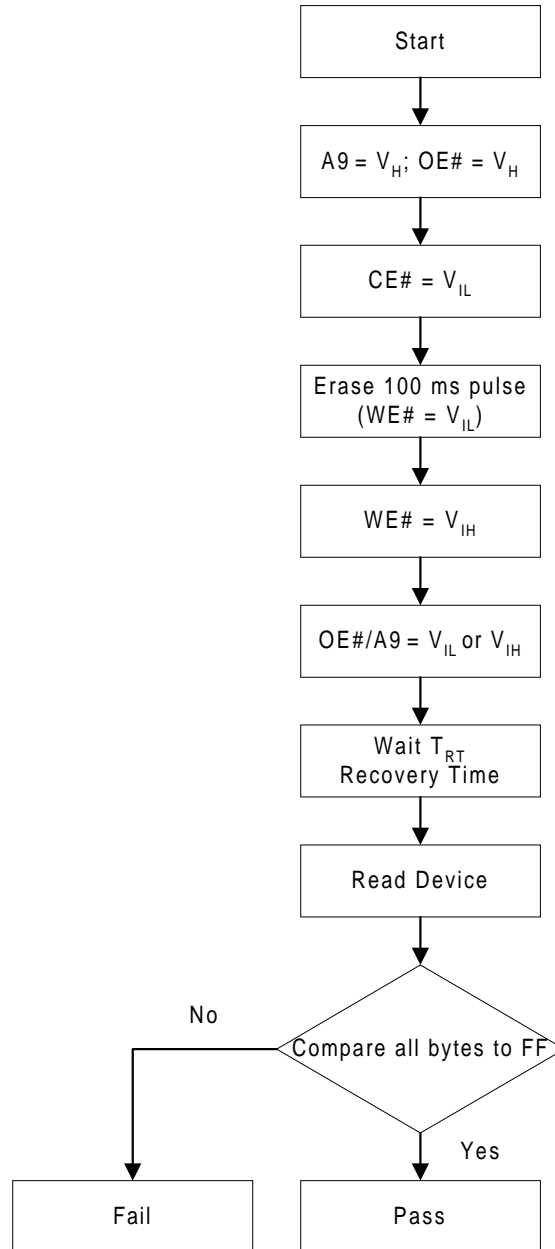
Start

A9 = $V_H$; OE# = $V_H$

CE# = $V_{IL}$

Erase 100 ms pulse (WE# = $V_{IL}$)

WE# = $V_{IH}$

OE#/A9 = $V_{IL}$ or $V_{IH}$

Wait $T_{RT}$ Recovery Time

Read Device

Compare all bytes to FF

No

Yes

Fail

Pass